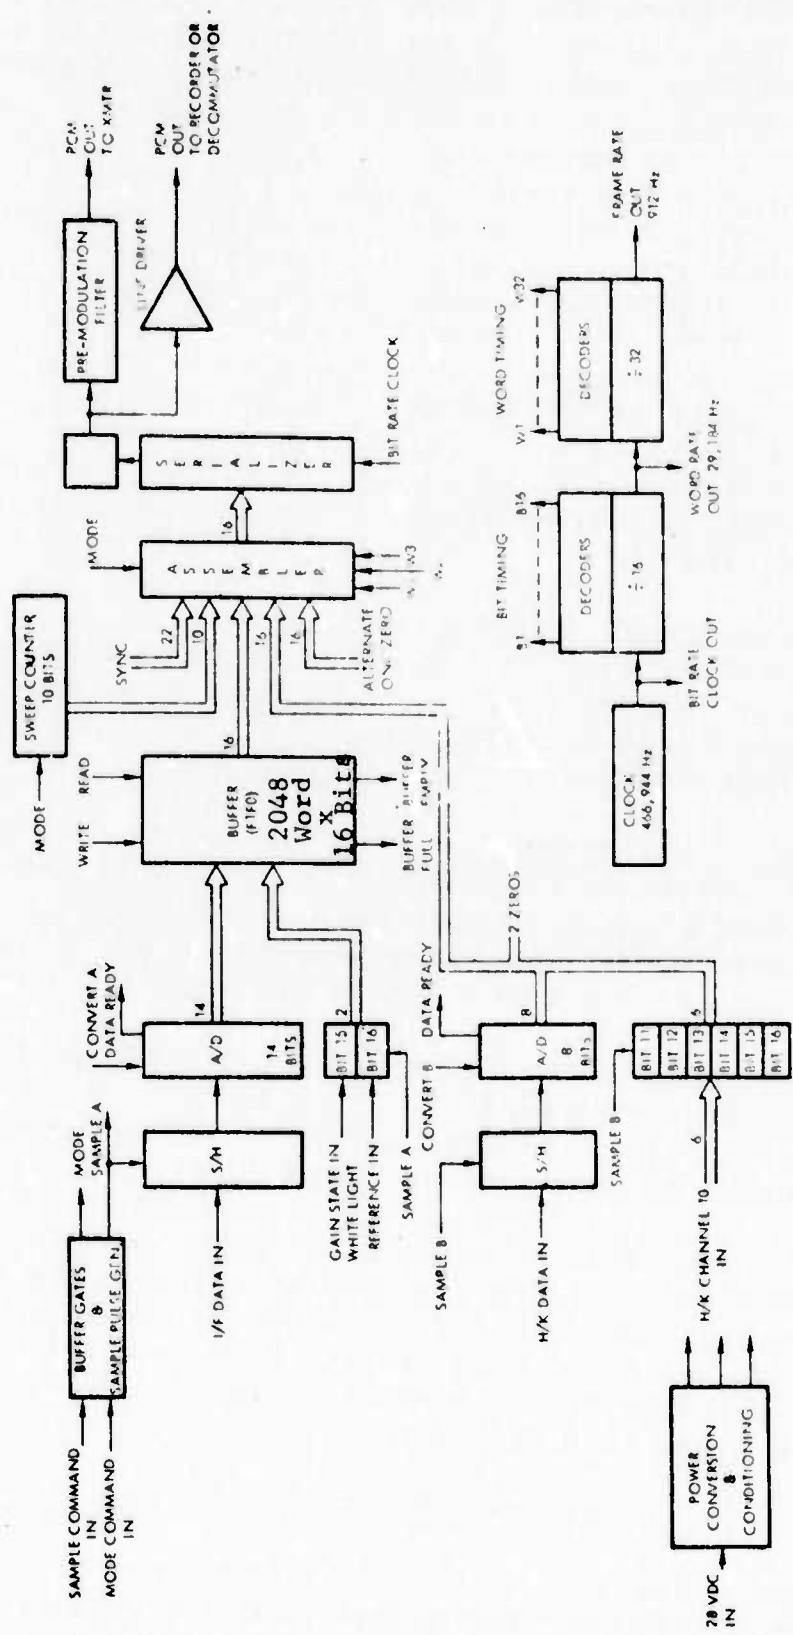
SAMPLE COMMAND IN
MODE COMMAND IN
BUFFER GATES & SAMPLE PULSE GEN.
MODE
SAMPLE A
I/F DATA IN
S/H
CONVERT A
DATA READY
A/D
14 BITS
14
GAIN STATE IN
WHITE LIGHT REFERENCE IN
SAMPLE A
BIT 15
BIT 16
2
WRITE
READ
BUFFER (FIFO)
2048 Word x 16 Bits
BUFFER FULL
BUFFER EMPTY
16
MODE
SWEEP COUNTER 10 BITS
SYNC
22
10
16
16
ALTERNATE ONE ZERO
A S S E M B L E R
MODE
W1 W3
16
S E R I A L I Z E R
BIT RATE CLOCK
PRE-MODULATION FILTER
PCM OUT TO XMTR
LINE DRIVER
PCM OUT TO RECORDER OR DECOMMUTATOR
SAMPLE B
H/K DATA IN
S/H
CONVERT B
DATA READY
A/D
8 BITS
8
2 ZEROS
SAMPLE B
6
H/K CHANNEL 10 IN
BIT 11
BIT 12
BIT 13
BIT 14
BIT 15
BIT 16
6
CLOCK 466,944 Hz
BIT RATE CLOCK OUT
BIT TIMING
B1
B16
DECODERS
÷ 16
WORD RATE OUT 29,184 Hz
WORD TIMING
W1
W32
DECODERS
÷ 32
FRAME RATE OUT 912 Hz
28 VDC IN
POWER CONVERSION & CONDITIONING